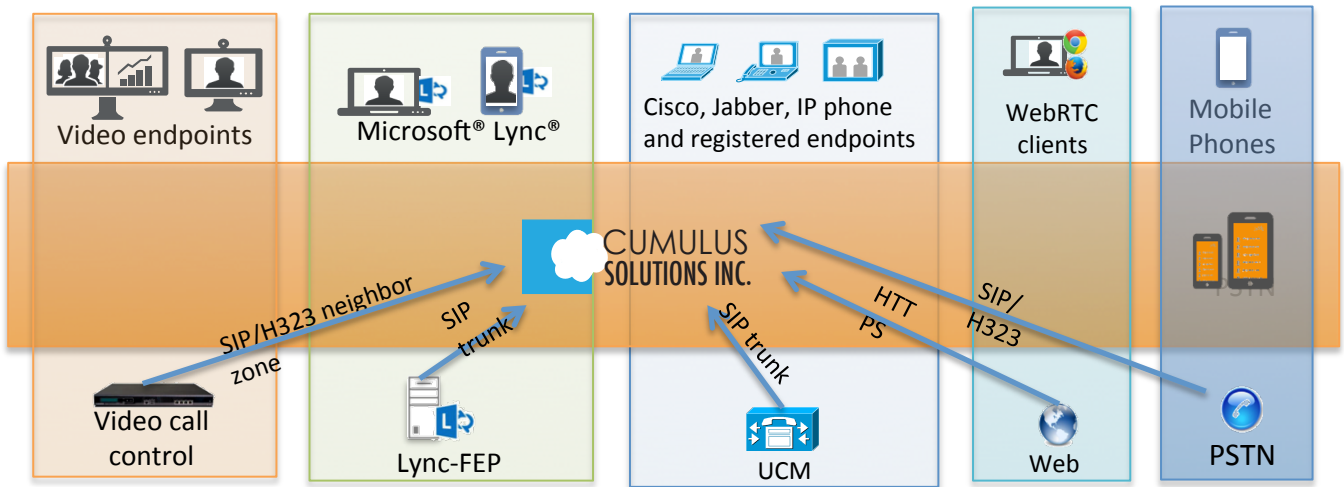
Video endpoints

Microsoft® Lync®

Cisco, Jabber, IP phone and registered endpoints

WebRTC clients

Mobile Phones

CUMULUS SOLUTIONS INC.

PSTN

SIP/H323 neighbor zone

SIP trunk

SIP trunk

HTTPS

SIP/H323

Video call control

Lync-FEP

UCM

Web

PSTN